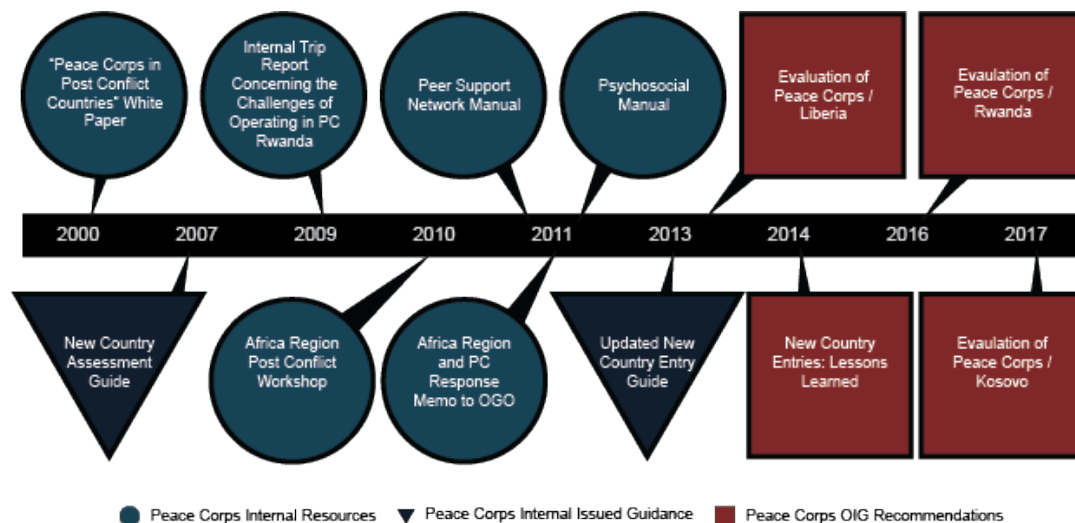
"Peace Corps in Post Conflict Countries" White Paper

Internal Trip Report Concerning the Challenges of Operating in PC Rwanda

Peer Support Network Manual

Psychosocial Manual

Evaluation of Peace Corps / Liberia

Evaulation of Peace Corps / Rwanda

2000 2007 2009 2010 2011 2013 2014 2016 2017

New Country Assessment Guide

Africa Region Post Conflict Workshop

Africa Region and PC Response Memo to OGO

Updated New Country Entry Guide

New Country Entries: Lessons Learned

Evaulation of Peace Corps / Kosovo

Peace Corps Internal Resources
Peace Corps Internal Issued Guidance
Peace Corps OIG Recommendations